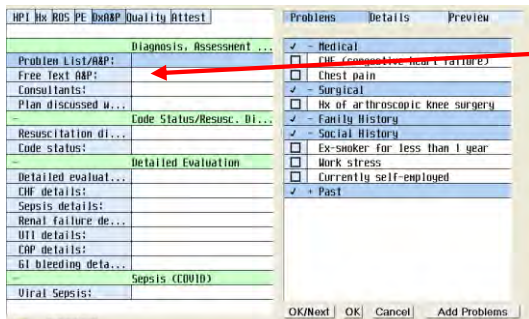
HPI Hx ROS PE DxA&P Quality Attest

Diagnosis, Assessment ...
Problem List/A&P:
Free Text A&P:
Consultants:
Plan discussed w...
– Code Status/Resusc. Di...
Resuscitation di...
Code status:
– Detailed Evaluation
Detailed evaluat...
CHF details:
Sepsis details:
Renal failure de...
UTI details:
CAP details:
GI bleeding deta...
– Sepsis (COVID)
Viral Sepsis:

Problems Details Preview

✓ – Medical
☐ CHF (congestive heart failure)
☐ Chest pain
✓ – Surgical
☐ Hx of arthroscopic knee surgery
✓ – Family History
✓ – Social History
☐ Ex-smoker for less than 1 year
☐ Work stress
☐ Currently self-employed
✓ + Past

OK/Next OK Cancel Add Problems